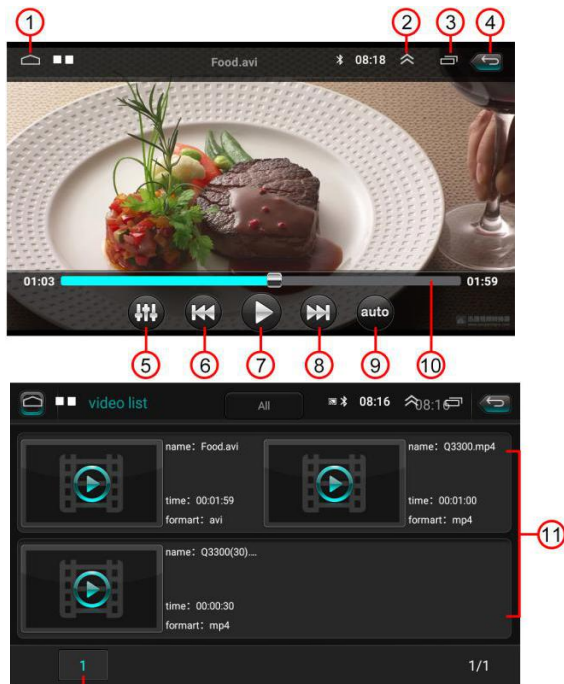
1 2 3 4

Food.avi 08:18

01:03 01:59

auto

5 6 7 8 9 10

video list All 08:16 08:16

name: Food.avi
time: 00:01:59
formart: avi

name: Q3300.mp4
time: 00:01:00
formart: mp4

name: Q3300(30)....
time: 00:00:30
formart: mp4

11

1 1/1